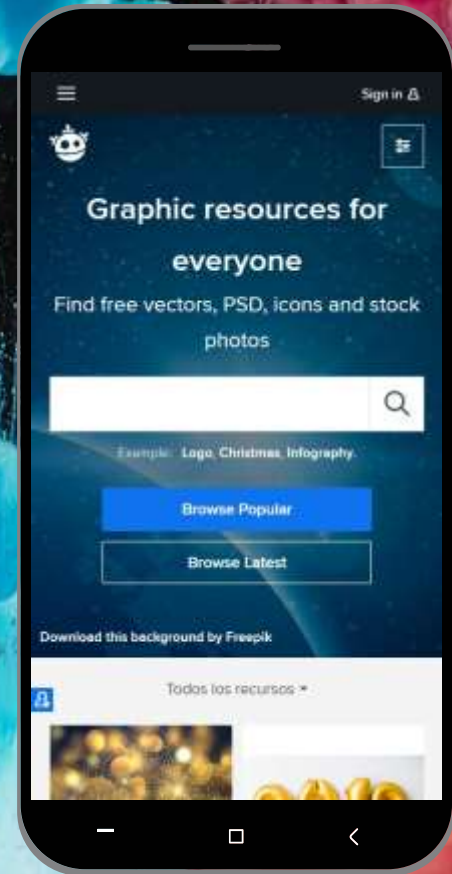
Sign in

Graphic resources for everyone

Find free vectors, PSD, icons and stock photos

Example: Logo, Christmas, Infography.

Browse Popular

Browse Latest

Download this background by Freepik

Todos los recursos